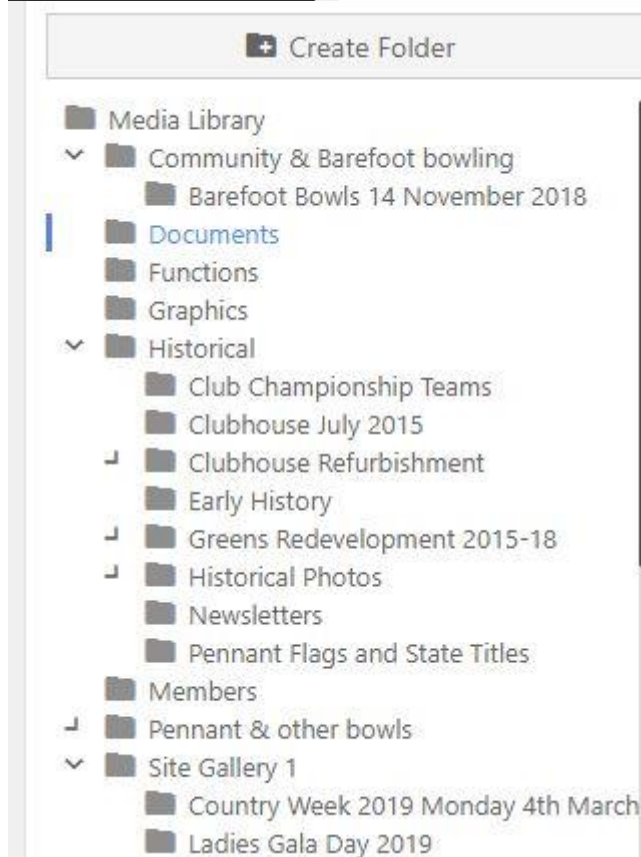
Create Folder

Media Library
Community & Barefoot bowling
Barefoot Bowls 14 November 2018
Documents
Functions
Graphics
Historical
Club Championship Teams
Clubhouse July 2015
Clubhouse Refurbishment
Early History
Greens Redevelopment 2015-18
Historical Photos
Newsletters
Pennant Flags and State Titles
Members
Pennant & other bowls
Site Gallery 1
Country Week 2019 Monday 4th March
Ladies Gala Day 2019